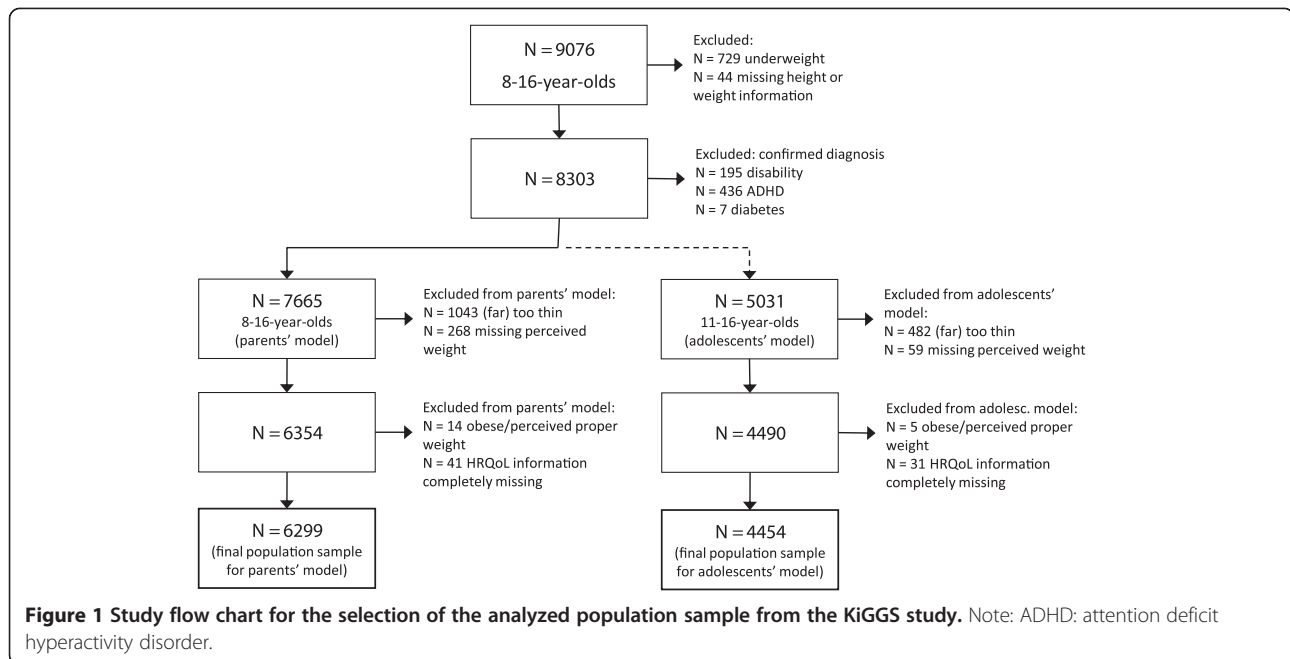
N = 9076
8-16-year-olds

Excluded:
N = 729 underweight
N = 44 missing height or weight information

N = 8303

Excluded: confirmed diagnosis
N = 195 disability
N = 436 ADHD
N = 7 diabetes

N = 7665
8-16-year-olds
(parents' model)

Excluded from parents' model:
N = 1043 (far) too thin
N = 268 missing perceived weight

N = 6354

Excluded from parents' model:
N = 14 obese/perceived proper weight
N = 41 HRQoL information completely missing

N = 6299
(final population sample for parents' model)

N = 5031
11-16-year-olds
(adolescents' model)

Excluded from adolescents' model:
N = 482 (far) too thin
N = 59 missing perceived weight

N = 4490

Excluded from adolesc. model:
N = 5 obese/perceived proper weight
N = 31 HRQoL information completely missing

N = 4454
(final population sample for adolescents' model)

**Figure 1 Study flow chart for the selection of the analyzed population sample from the KiGGS study.** Note: ADHD: attention deficit hyperactivity disorder.